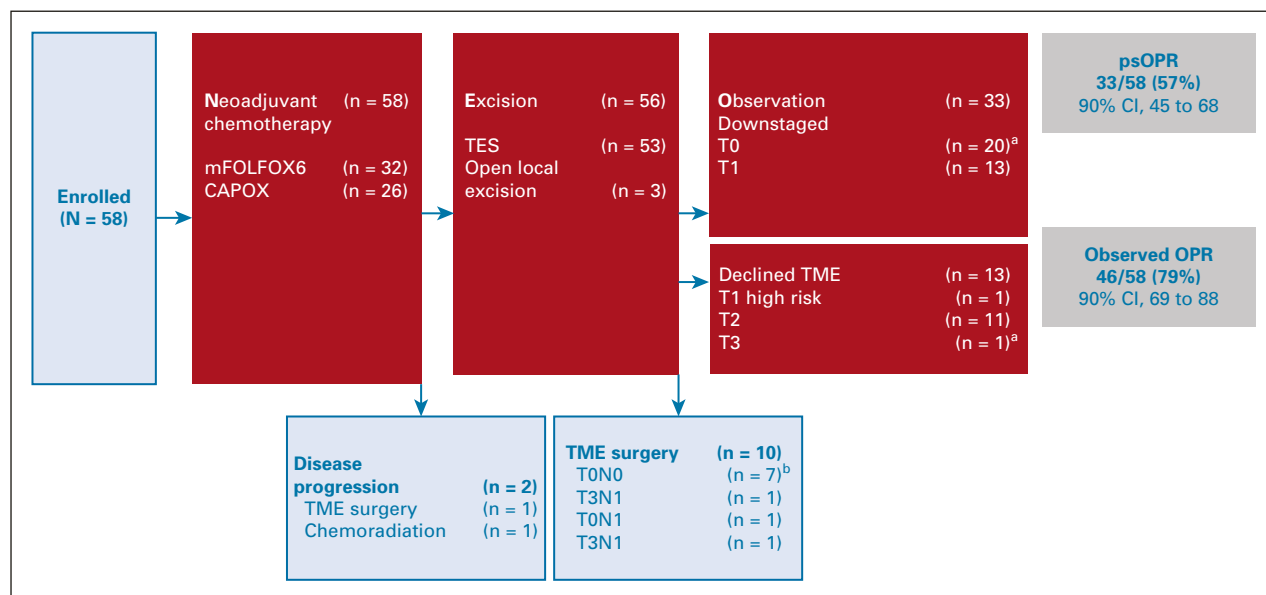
Enrolled
(N = 58)

Neoadjuvant chemotherapy (n = 58)

mFOLFOX6 (n = 32)
CAPOX (n = 26)

Excision (n = 56)

TES (n = 53)
Open local excision (n = 3)

Observation (n = 33)
Downstaged
T0 (n = 20)$^a$
T1 (n = 13)

psOPR
33/58 (57%)
90% CI, 45 to 68

Declined TME (n = 13)
T1 high risk (n = 1)
T2 (n = 11)
T3 (n = 1)$^a$

Observed OPR
46/58 (79%)
90% CI, 69 to 88

Disease progression (n = 2)
TME surgery (n = 1)
Chemoradiation (n = 1)

TME surgery (n = 10)
T0N0 (n = 7)$^b$
T3N1 (n = 1)
T0N1 (n = 1)
T3N1 (n = 1)